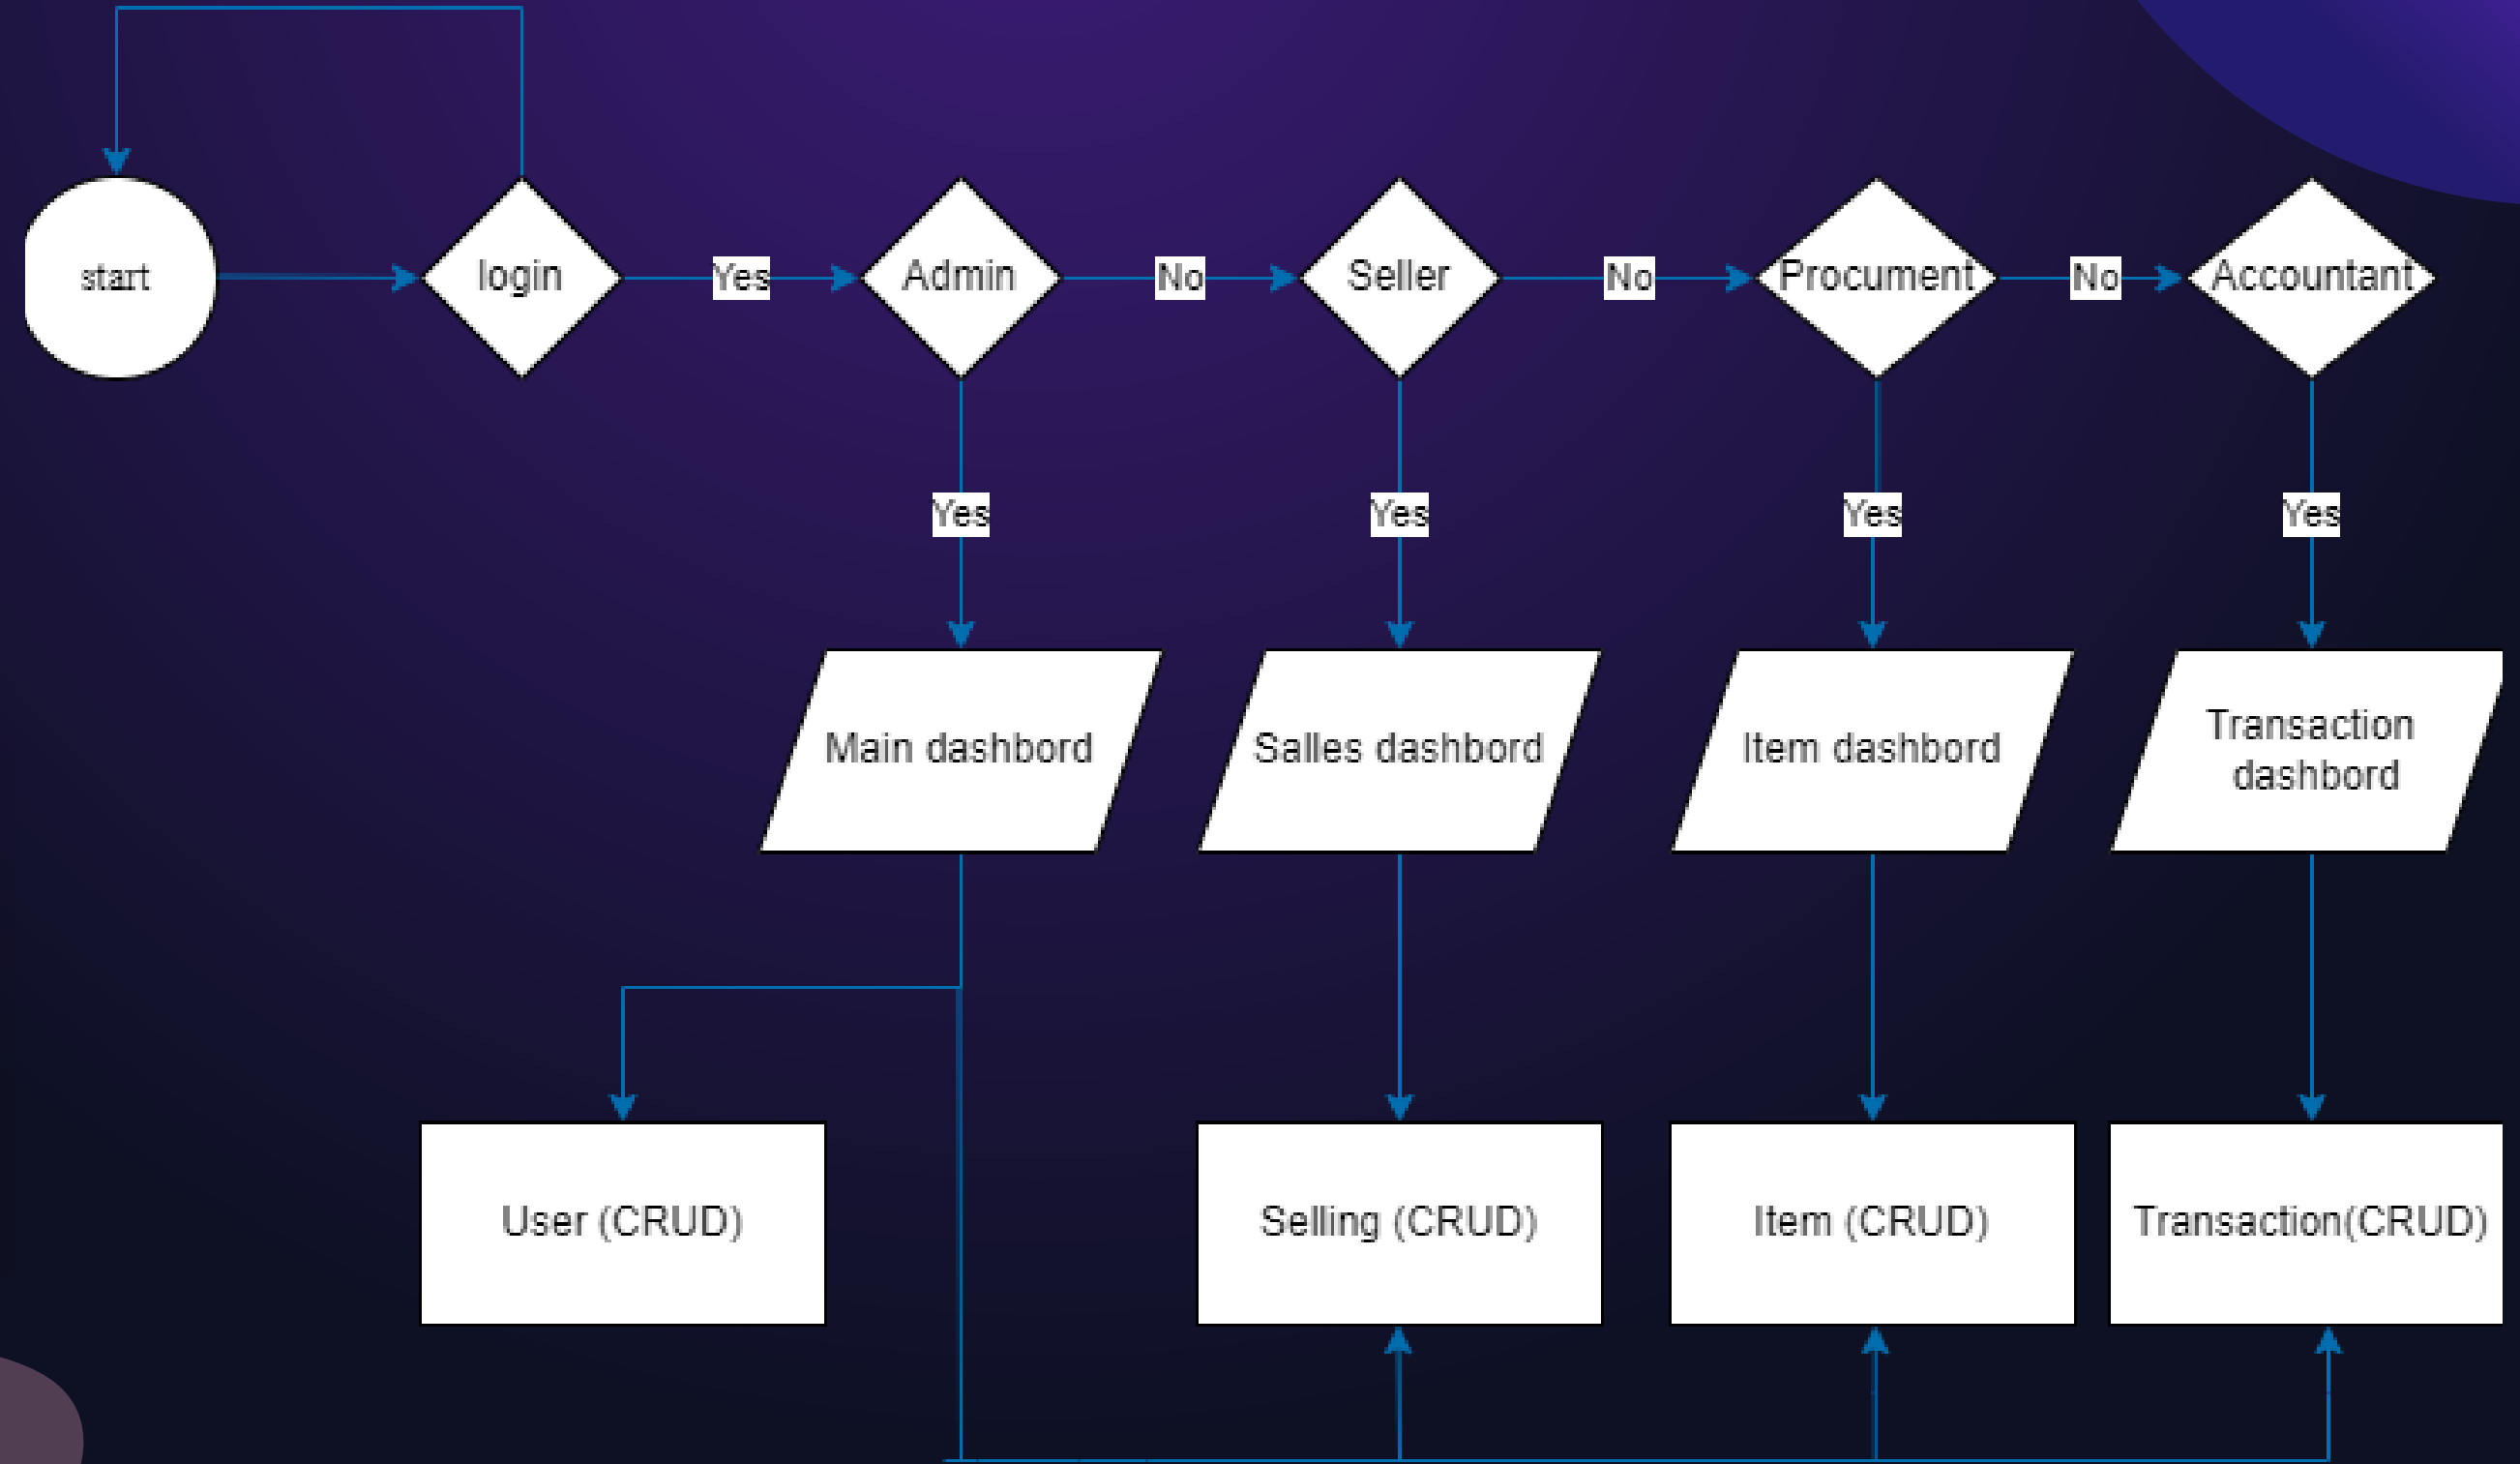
start

login

Yes

Admin

No

Seller

No

Procument

No

Accountant

Yes

Yes

Yes

Yes

Main dashbord

Salles dashbord

Item dashbord

Transaction dashbord

User (CRUD)

Selling (CRUD)

Item (CRUD)

Transaction(CRUD)